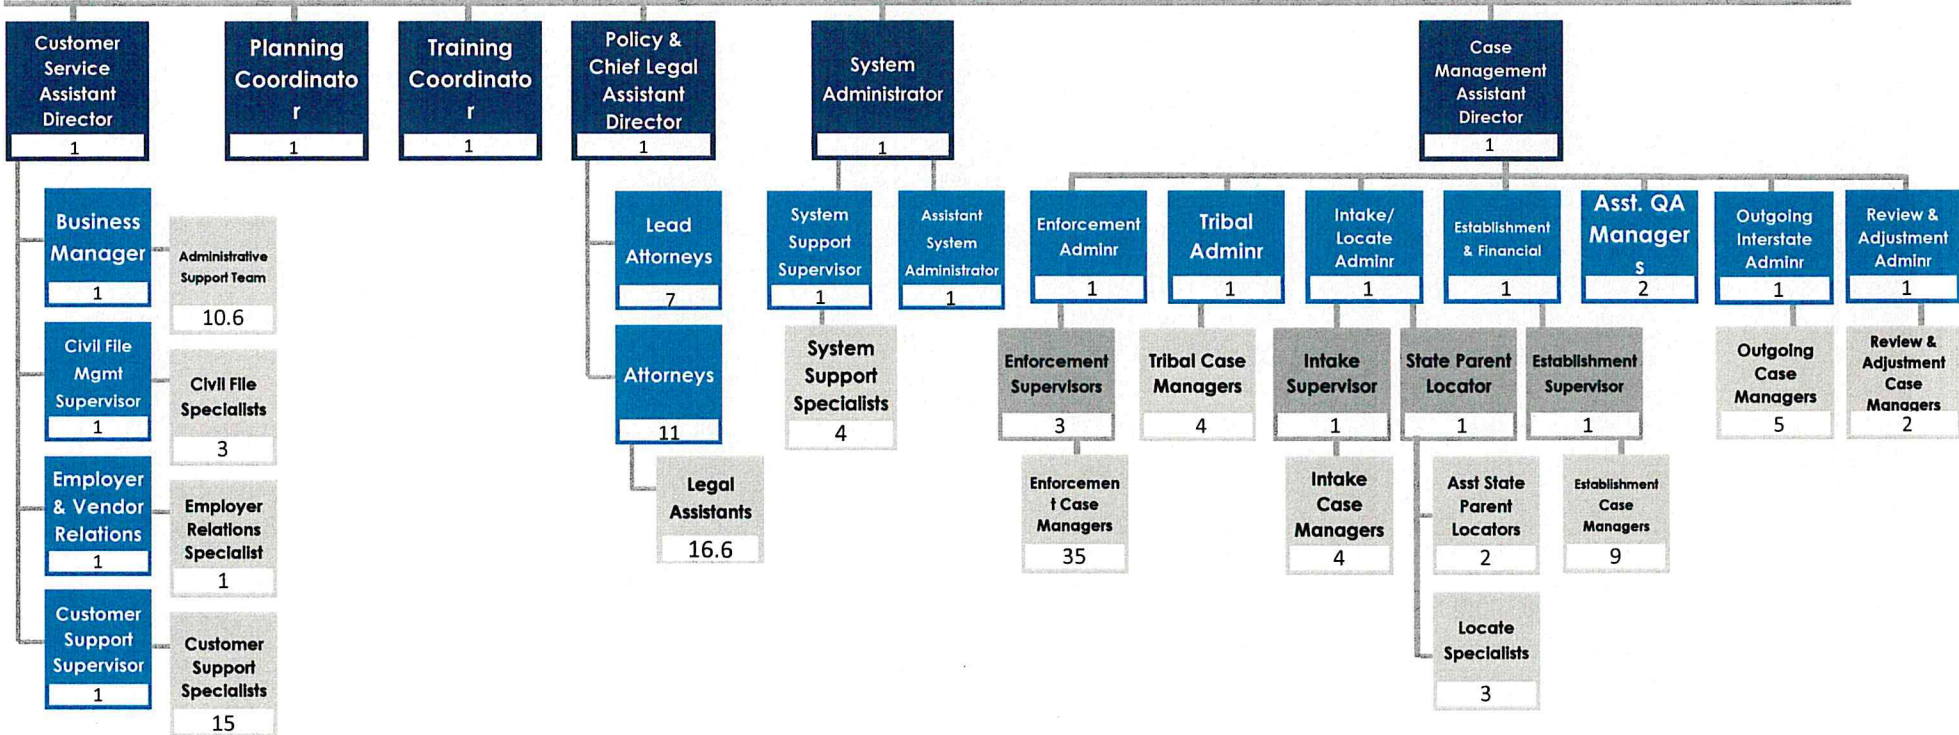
Customer Service Assistant Director
1

Business Manager
1

Administrative Support Team
10.6

Civil File Mgmt Supervisor
1

Civil File Specialists
3

Employer & Vendor Relations
1

Employer Relations Specialist
1

Customer Support Supervisor
1

Customer Support Specialists
15

Planning Coordinator
1

Training Coordinator
1

Policy & Chief Legal Assistant Director
1

Lead Attorneys
7

Attorneys
11

Legal Assistants
16.6

System Administrator
1

System Support Supervisor
1

System Support Specialists
4

Assistant System Administrator
1

Case Management Assistant Director
1

Enforcement Adminr
1

Enforcement Supervisors
3

Enforcement Case Managers
35

Tribal Adminr
1

Tribal Case Managers
4

Intake/ Locate Adminr
1

Intake Supervisor
1

Intake Case Managers
4

State Parent Locator
1

Asst State Parent Locators
2

Locate Specialists
3

Establishment & Financial
1

Establishment Supervisor
1

Establishment Case Managers
9

Asst. QA Managers
2

Outgoing Interstate Adminr
1

Outgoing Case Managers
5

Review & Adjustment Adminr
1

Review & Adjustment Case Managers
2